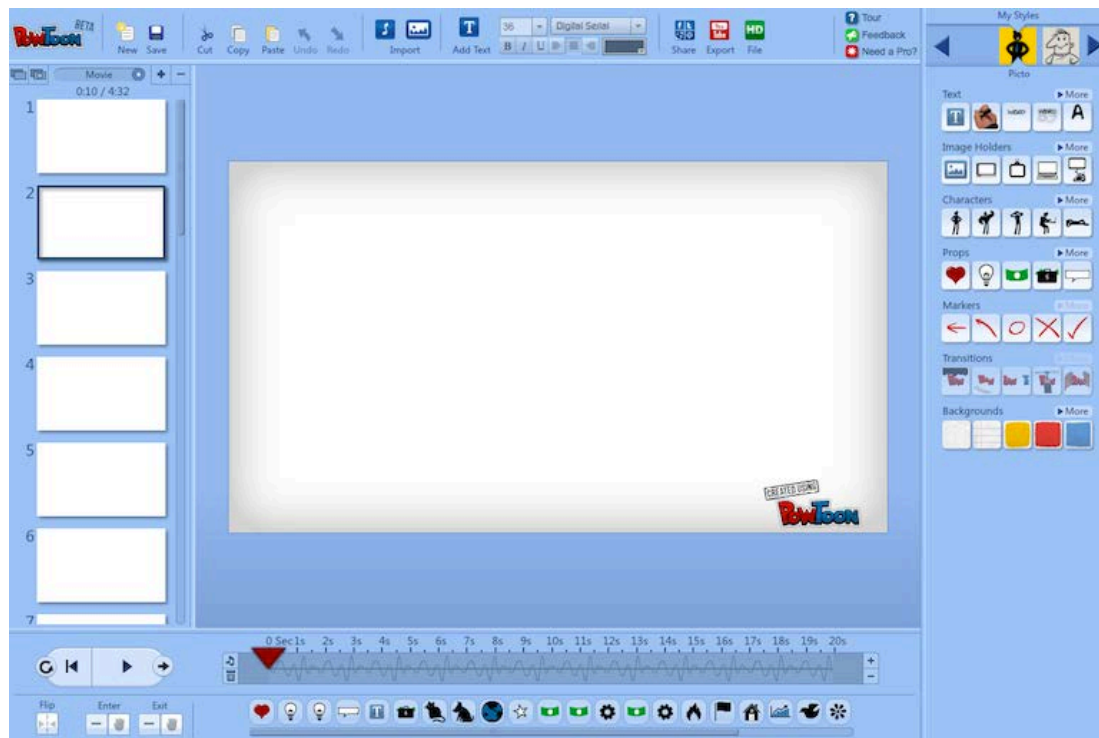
PowToon BETA

New Save Cut Copy Paste Undo Redo Import Add Text 36 Digital Serial Share Export File

Tour
Feedback
Need a Pro?

My Styles

Picto

Movie
0:10 / 4:32

1
2
3
4
5
6
7

CREATED USING PowToon

Text ▶ More
Image Holders ▶ More
Characters ▶ More
Props ▶ More
Markers ▶ More
Transitions
Backgrounds ▶ More

0 Sec 1s 2s 3s 4s 5s 6s 7s 8s 9s 10s 11s 12s 13s 14s 15s 16s 17s 18s 19s 20s

Flip Enter Exit